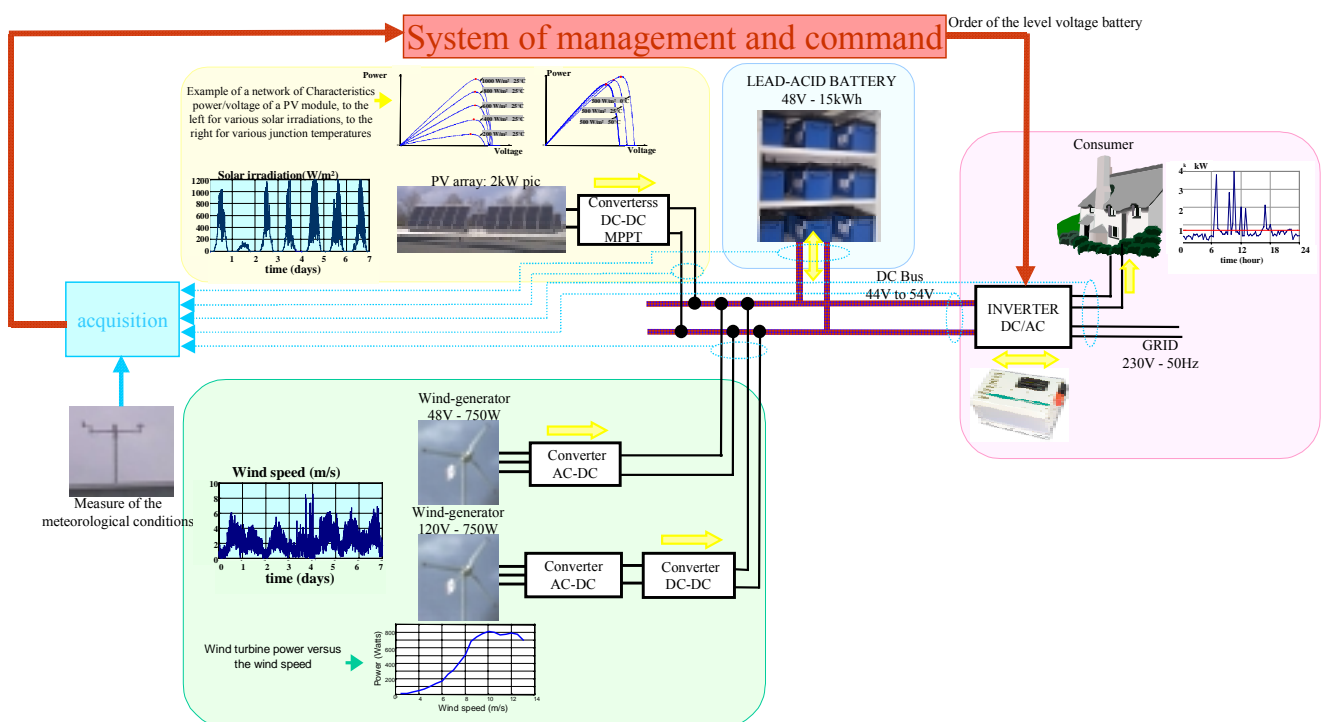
System of management and command

Order of the level voltage battery

Example of a network of Characteristics power/voltage of a PV module, to the left for various solar irradiations, to the right for various junction temperatures

Power

1000 W/m² 25°C
800 W/m² 25°C
600 W/m² 25°C
400 W/m² 25°C
200 W/m² 25°C

Voltage

Power

500 W/m² 0°C
500 W/m² 25°C
500 W/m² 50°C

Voltage

LEAD-ACID BATTERY
48V - 15kWh

Solar irradiation(W/m²)

1200
1000
800
600
400
200
0

1 2 3 4 5 6 7
time (days)

PV array: 2kW pic

Converterss DC-DC MPPT

DC Bus
44V to 54V

Consumer

kW
4
3
2
1
0 6 12 18 24
time (hour)

INVERTER DC/AC

GRID
230V - 50Hz

acquisition

Measure of the meteorological conditions

Wind-generator
48V - 750W

Converter AC-DC

Wind speed (m/s)

10
8
6
4
2
0
0 1 2 3 4 5 6 7
time (days)

Wind-generator
120V - 750W

Converter AC-DC

Converter DC-DC

Wind turbine power versus the wind speed

Power (Watts)
800
600
400
200
0
0 2 4 6 8 10 12 14
Wind speed (m/s)